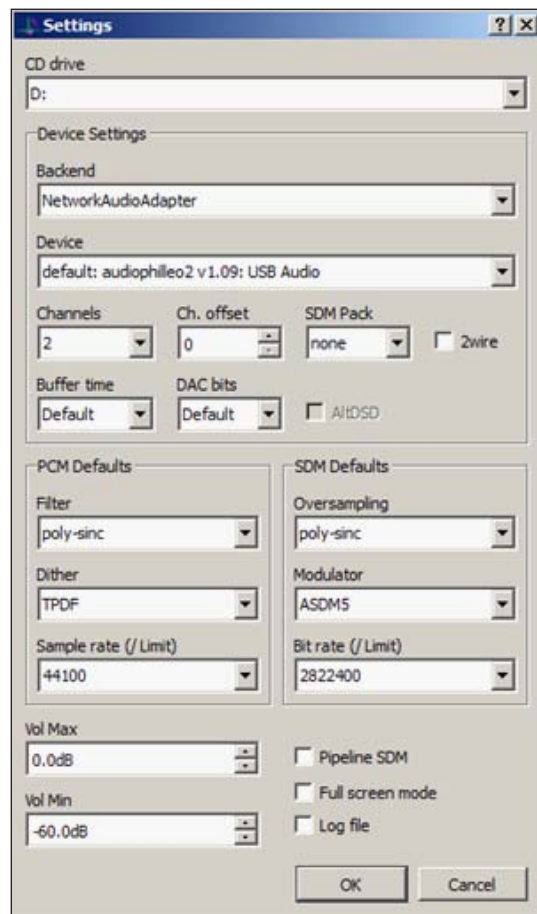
Settings ? X

CD drive
D:

Device Settings

Backend
NetworkAudioAdapter

Device
default: audiophilleo2 v1.09: USB Audio

Channels
2

Ch. offset
0

SDM Pack
none

2wire

Buffer time
Default

DAC bits
Default

AltDSD

PCM Defaults

Filter
poly-sinc

Dither
TPDF

Sample rate (/ Limit)
44100

SDM Defaults

Oversampling
poly-sinc

Modulator
ASDM5

Bit rate (/ Limit)
2822400

Vol Max
0.0dB

Vol Min
-60.0dB

Pipeline SDM

Full screen mode

Log file

OK

Cancel